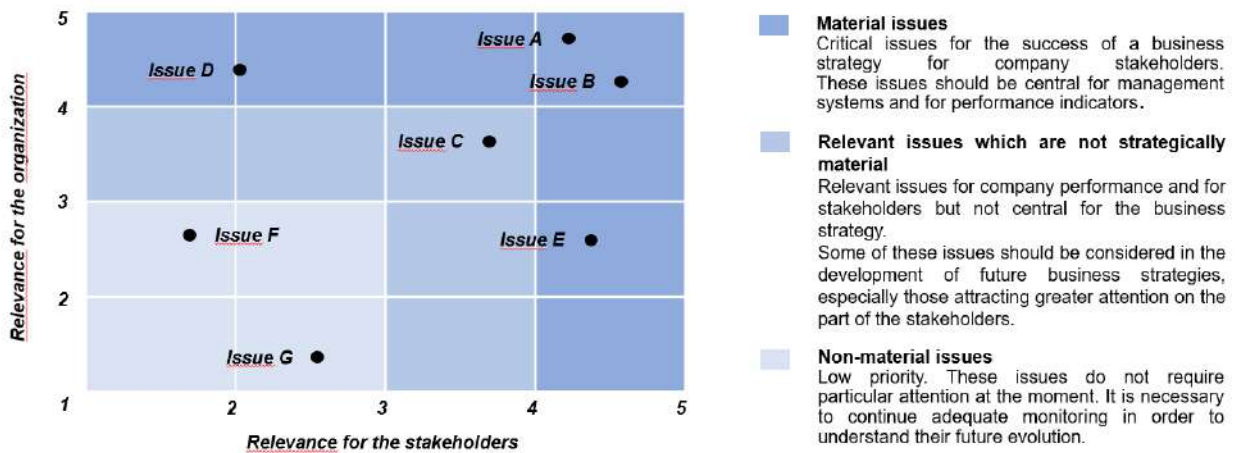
Relevance for the organization

5

4

3

2

1

Issue D

Issue A

Issue B

Issue C

Issue F

Issue E

Issue G

2

3

4

5

Relevance for the stakeholders

Material issues
Critical issues for the success of a business strategy for company stakeholders. These issues should be central for management systems and for performance indicators.

Relevant issues which are not strategically material
Relevant issues for company performance and for stakeholders but not central for the business strategy.
Some of these issues should be considered in the development of future business strategies, especially those attracting greater attention on the part of the stakeholders.

Non-material issues
Low priority. These issues do not require particular attention at the moment. It is necessary to continue adequate monitoring in order to understand their future evolution.